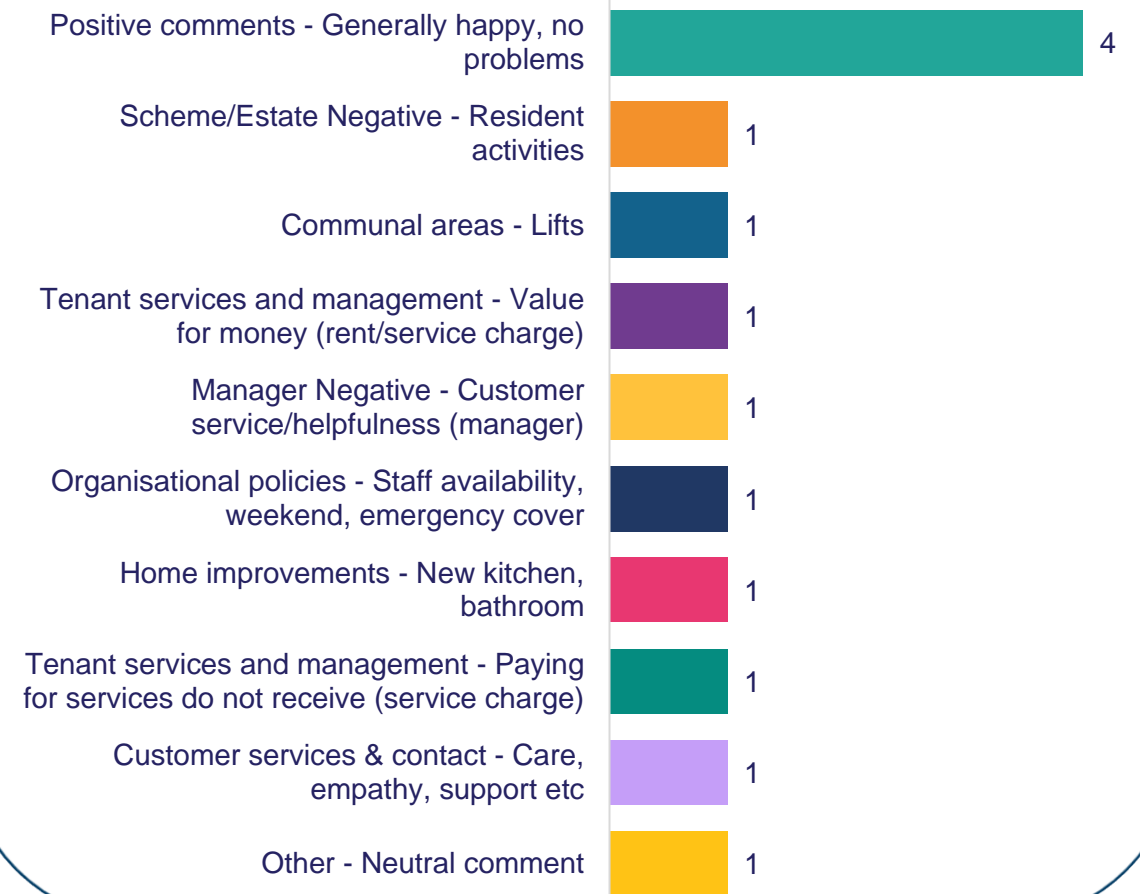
| Category | Count |
|---|---|
| Positive comments - Generally happy, no problems | 4 |
| Scheme/Estate Negative - Resident activities | 1 |
| Communal areas - Lifts | 1 |
| Tenant services and management - Value for money (rent/service charge) | 1 |
| Manager Negative - Customer service/helpfulness (manager) | 1 |
| Organisational policies - Staff availability, weekend, emergency cover | 1 |
| Home improvements - New kitchen, bathroom | 1 |
| Tenant services and management - Paying for services do not receive (service charge) | 1 |
| Customer services & contact - Care, empathy, support etc | 1 |
| Other - Neutral comment | 1 |